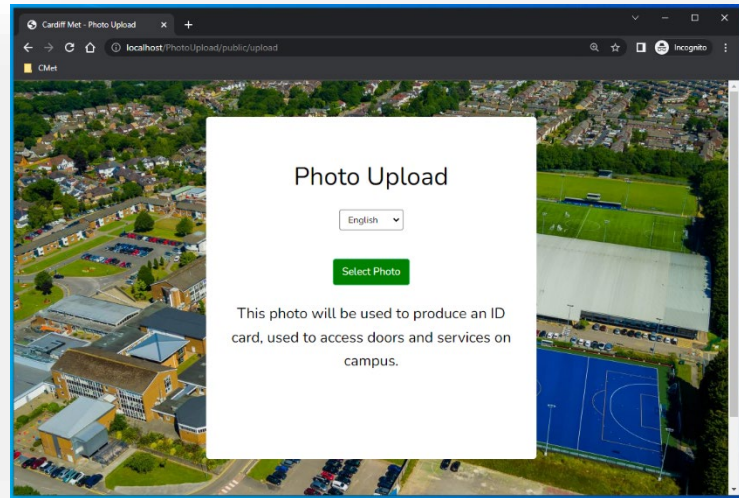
Cardiff Met - Photo Upload ×

localhost/PhotoUpload/public/upload

Incognito

CMet

Photo Upload

English

Select Photo

This photo will be used to produce an ID card, used to access doors and services on campus.